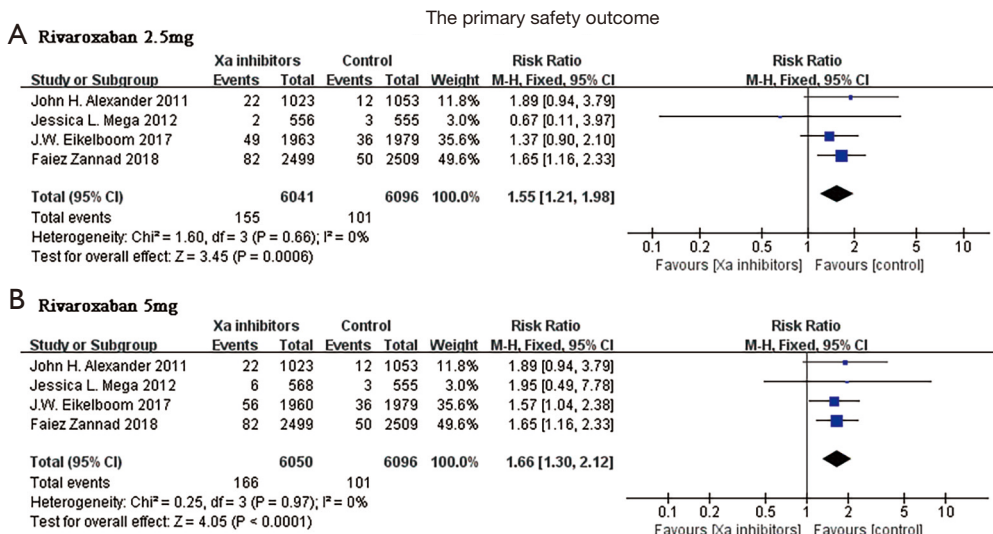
The primary safety outcome

A Rivaroxaban 2.5mg

| Study or Subgroup | Xa inhibitors Events | Xa inhibitors Total | Control Events | Control Total | Weight | Risk Ratio M-H, Fixed, 95% CI |
|---|---|---|---|---|---|---|
| John H. Alexander 2011 | 22 | 1023 | 12 | 1053 | 11.8% | 1.89 [0.94, 3.79] |
| Jessica L. Mega 2012 | 2 | 556 | 3 | 555 | 3.0% | 0.67 [0.11, 3.97] |
| J.W. Eikelboom 2017 | 49 | 1963 | 36 | 1979 | 35.6% | 1.37 [0.90, 2.10] |
| Faiez Zannad 2018 | 82 | 2499 | 50 | 2509 | 49.6% | 1.65 [1.16, 2.33] |
| Total (95% CI) | | 6041 | | 6096 | 100.0% | 1.55 [1.21, 1.98] |
| Total events | 155 | | 101 | | | |

Heterogeneity: Chi² = 1.60, df = 3 (P = 0.66); I² = 0%
Test for overall effect: Z = 3.45 (P = 0.0006)

Risk Ratio
M-H, Fixed, 95% CI
0.1 0.2 0.5 1 2 5 10
Favours [Xa inhibitors] Favours [control]

B Rivaroxaban 5mg

| Study or Subgroup | Xa inhibitors Events | Xa inhibitors Total | Control Events | Control Total | Weight | Risk Ratio M-H, Fixed, 95% CI |
|---|---|---|---|---|---|---|
| John H. Alexander 2011 | 22 | 1023 | 12 | 1053 | 11.8% | 1.89 [0.94, 3.79] |
| Jessica L. Mega 2012 | 6 | 568 | 3 | 555 | 3.0% | 1.95 [0.49, 7.78] |
| J.W. Eikelboom 2017 | 56 | 1960 | 36 | 1979 | 35.6% | 1.57 [1.04, 2.38] |
| Faiez Zannad 2018 | 82 | 2499 | 50 | 2509 | 49.6% | 1.65 [1.16, 2.33] |
| Total (95% CI) | | 6050 | | 6096 | 100.0% | 1.66 [1.30, 2.12] |
| Total events | 166 | | 101 | | | |

Heterogeneity: Chi² = 0.25, df = 3 (P = 0.97); I² = 0%
Test for overall effect: Z = 4.05 (P < 0.0001)

Risk Ratio
M-H, Fixed, 95% CI
0.1 0.2 0.5 1 2 5 10
Favours [Xa inhibitors] Favours [control]